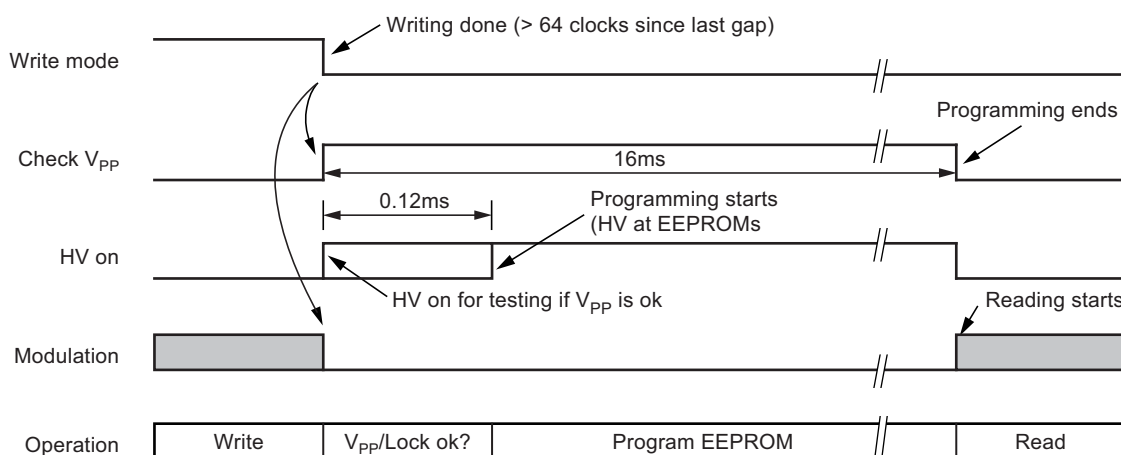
Writing done (> 64 clocks since last gap)

Write mode

Programming ends

Check $V_{PP}$

16ms

0.12ms

Programming starts (HV at EEPROMs

HV on

HV on for testing if $V_{PP}$ is ok

Reading starts

Modulation

Operation

| Write | $V_{PP}$/Lock ok? | Program EEPROM | Read |